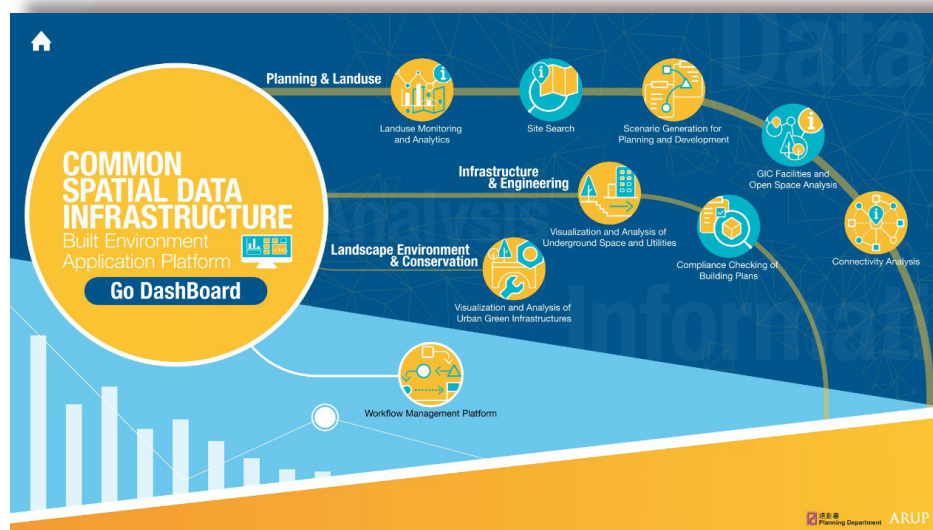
COMMON SPATIAL DATA INFRASTRUCTURE
Built Environment Application Platform
Go DashBoard

Planning & Landuse
Landuse Monitoring and Analytics
Site Search
Scenario Generation for Planning and Development
GIC Facilities and Open Space Analysis
Connectivity Analysis

Infrastructure & Engineering
Visualization and Analysis of Underground Space and Utilities
Compliance Checking of Building Plans

Landscape Environment & Conservation
Visualization and Analysis of Urban Green Infrastructures

Workflow Management Platform

Data
Analysis
Information

規劃署 Planning Department
ARUP